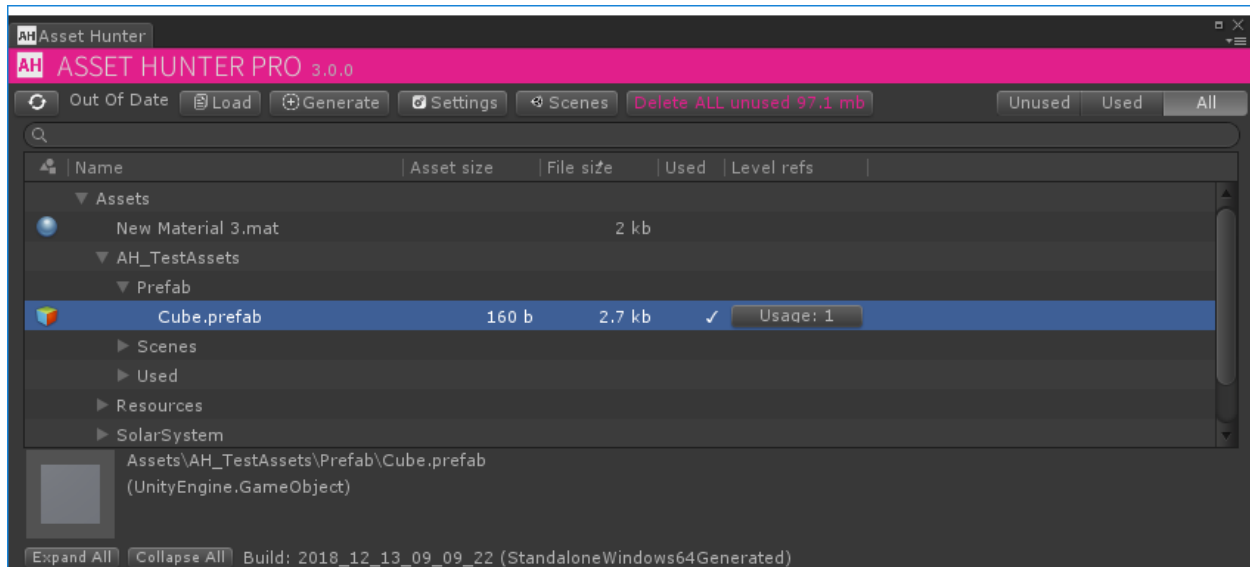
AH Asset Hunter

AH ASSET HUNTER PRO 3.0.0

Out Of Date Load Generate Settings Scenes Delete ALL unused 97.1 mb Unused Used All

| Name | Asset size | File size | Used | Level refs |
|---|---|---|---|---|
| ▼ Assets | | | | |
| New Material 3.mat | | 2 kb | | |
| ▼ AH_TestAssets | | | | |
| ▼ Prefab | | | | |
| Cube.prefab | 160 b | 2.7 kb | ✓ | Usage: 1 |
| ▶ Scenes | | | | |
| ▶ Used | | | | |
| ▶ Resources | | | | |
| ▶ SolarSystem | | | | |

Assets\AH_TestAssets\Prefab\Cube.prefab
(UnityEngine.GameObject)

Expand All Collapse All Build: 2018_12_13_09_09_22 (StandaloneWindows64Generated)